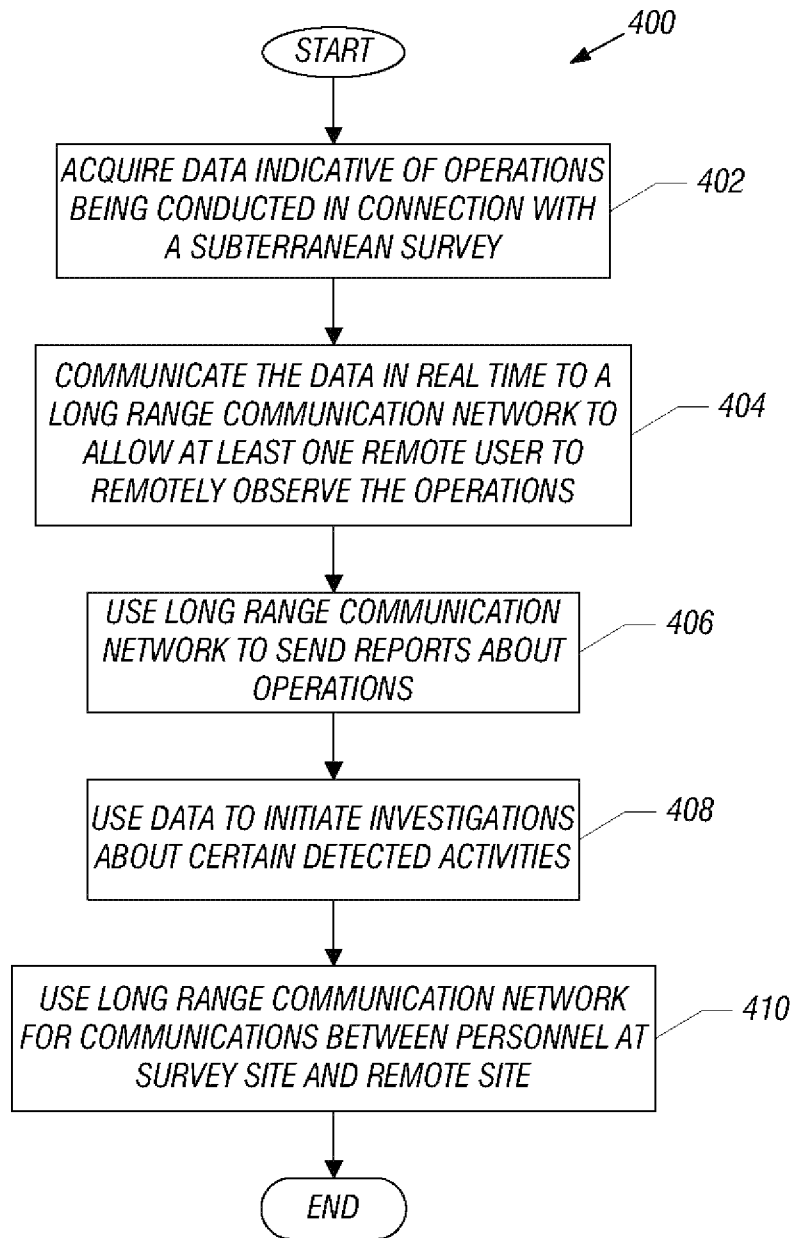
400

START

ACQUIRE DATA INDICATIVE OF OPERATIONS BEING CONDUCTED IN CONNECTION WITH A SUBTERRANEAN SURVEY

402

COMMUNICATE THE DATA IN REAL TIME TO A LONG RANGE COMMUNICATION NETWORK TO ALLOW AT LEAST ONE REMOTE USER TO REMOTELY OBSERVE THE OPERATIONS

404

USE LONG RANGE COMMUNICATION NETWORK TO SEND REPORTS ABOUT OPERATIONS

406

USE DATA TO INITIATE INVESTIGATIONS ABOUT CERTAIN DETECTED ACTIVITIES

408

USE LONG RANGE COMMUNICATION NETWORK FOR COMMUNICATIONS BETWEEN PERSONNEL AT SURVEY SITE AND REMOTE SITE

410

END